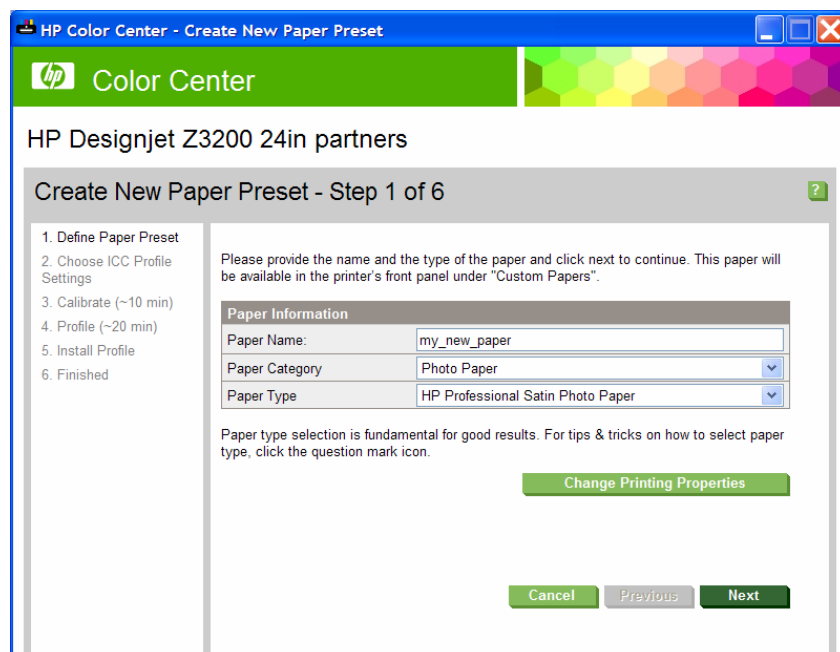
HP Color Center - Create New Paper Preset

hp Color Center

HP Designjet Z3200 24in partners

Create New Paper Preset - Step 1 of 6

?

1. Define Paper Preset
2. Choose ICC Profile Settings
3. Calibrate (~10 min)
4. Profile (~20 min)
5. Install Profile
6. Finished

Please provide the name and the type of the paper and click next to continue. This paper will be available in the printer's front panel under "Custom Papers".

| Paper Information | |
|---|---|
| Paper Name: | my_new_paper |
| Paper Category | Photo Paper |
| Paper Type | HP Professional Satin Photo Paper |

Paper type selection is fundamental for good results. For tips & tricks on how to select paper type, click the question mark icon.

Change Printing Properties

Cancel Previous Next